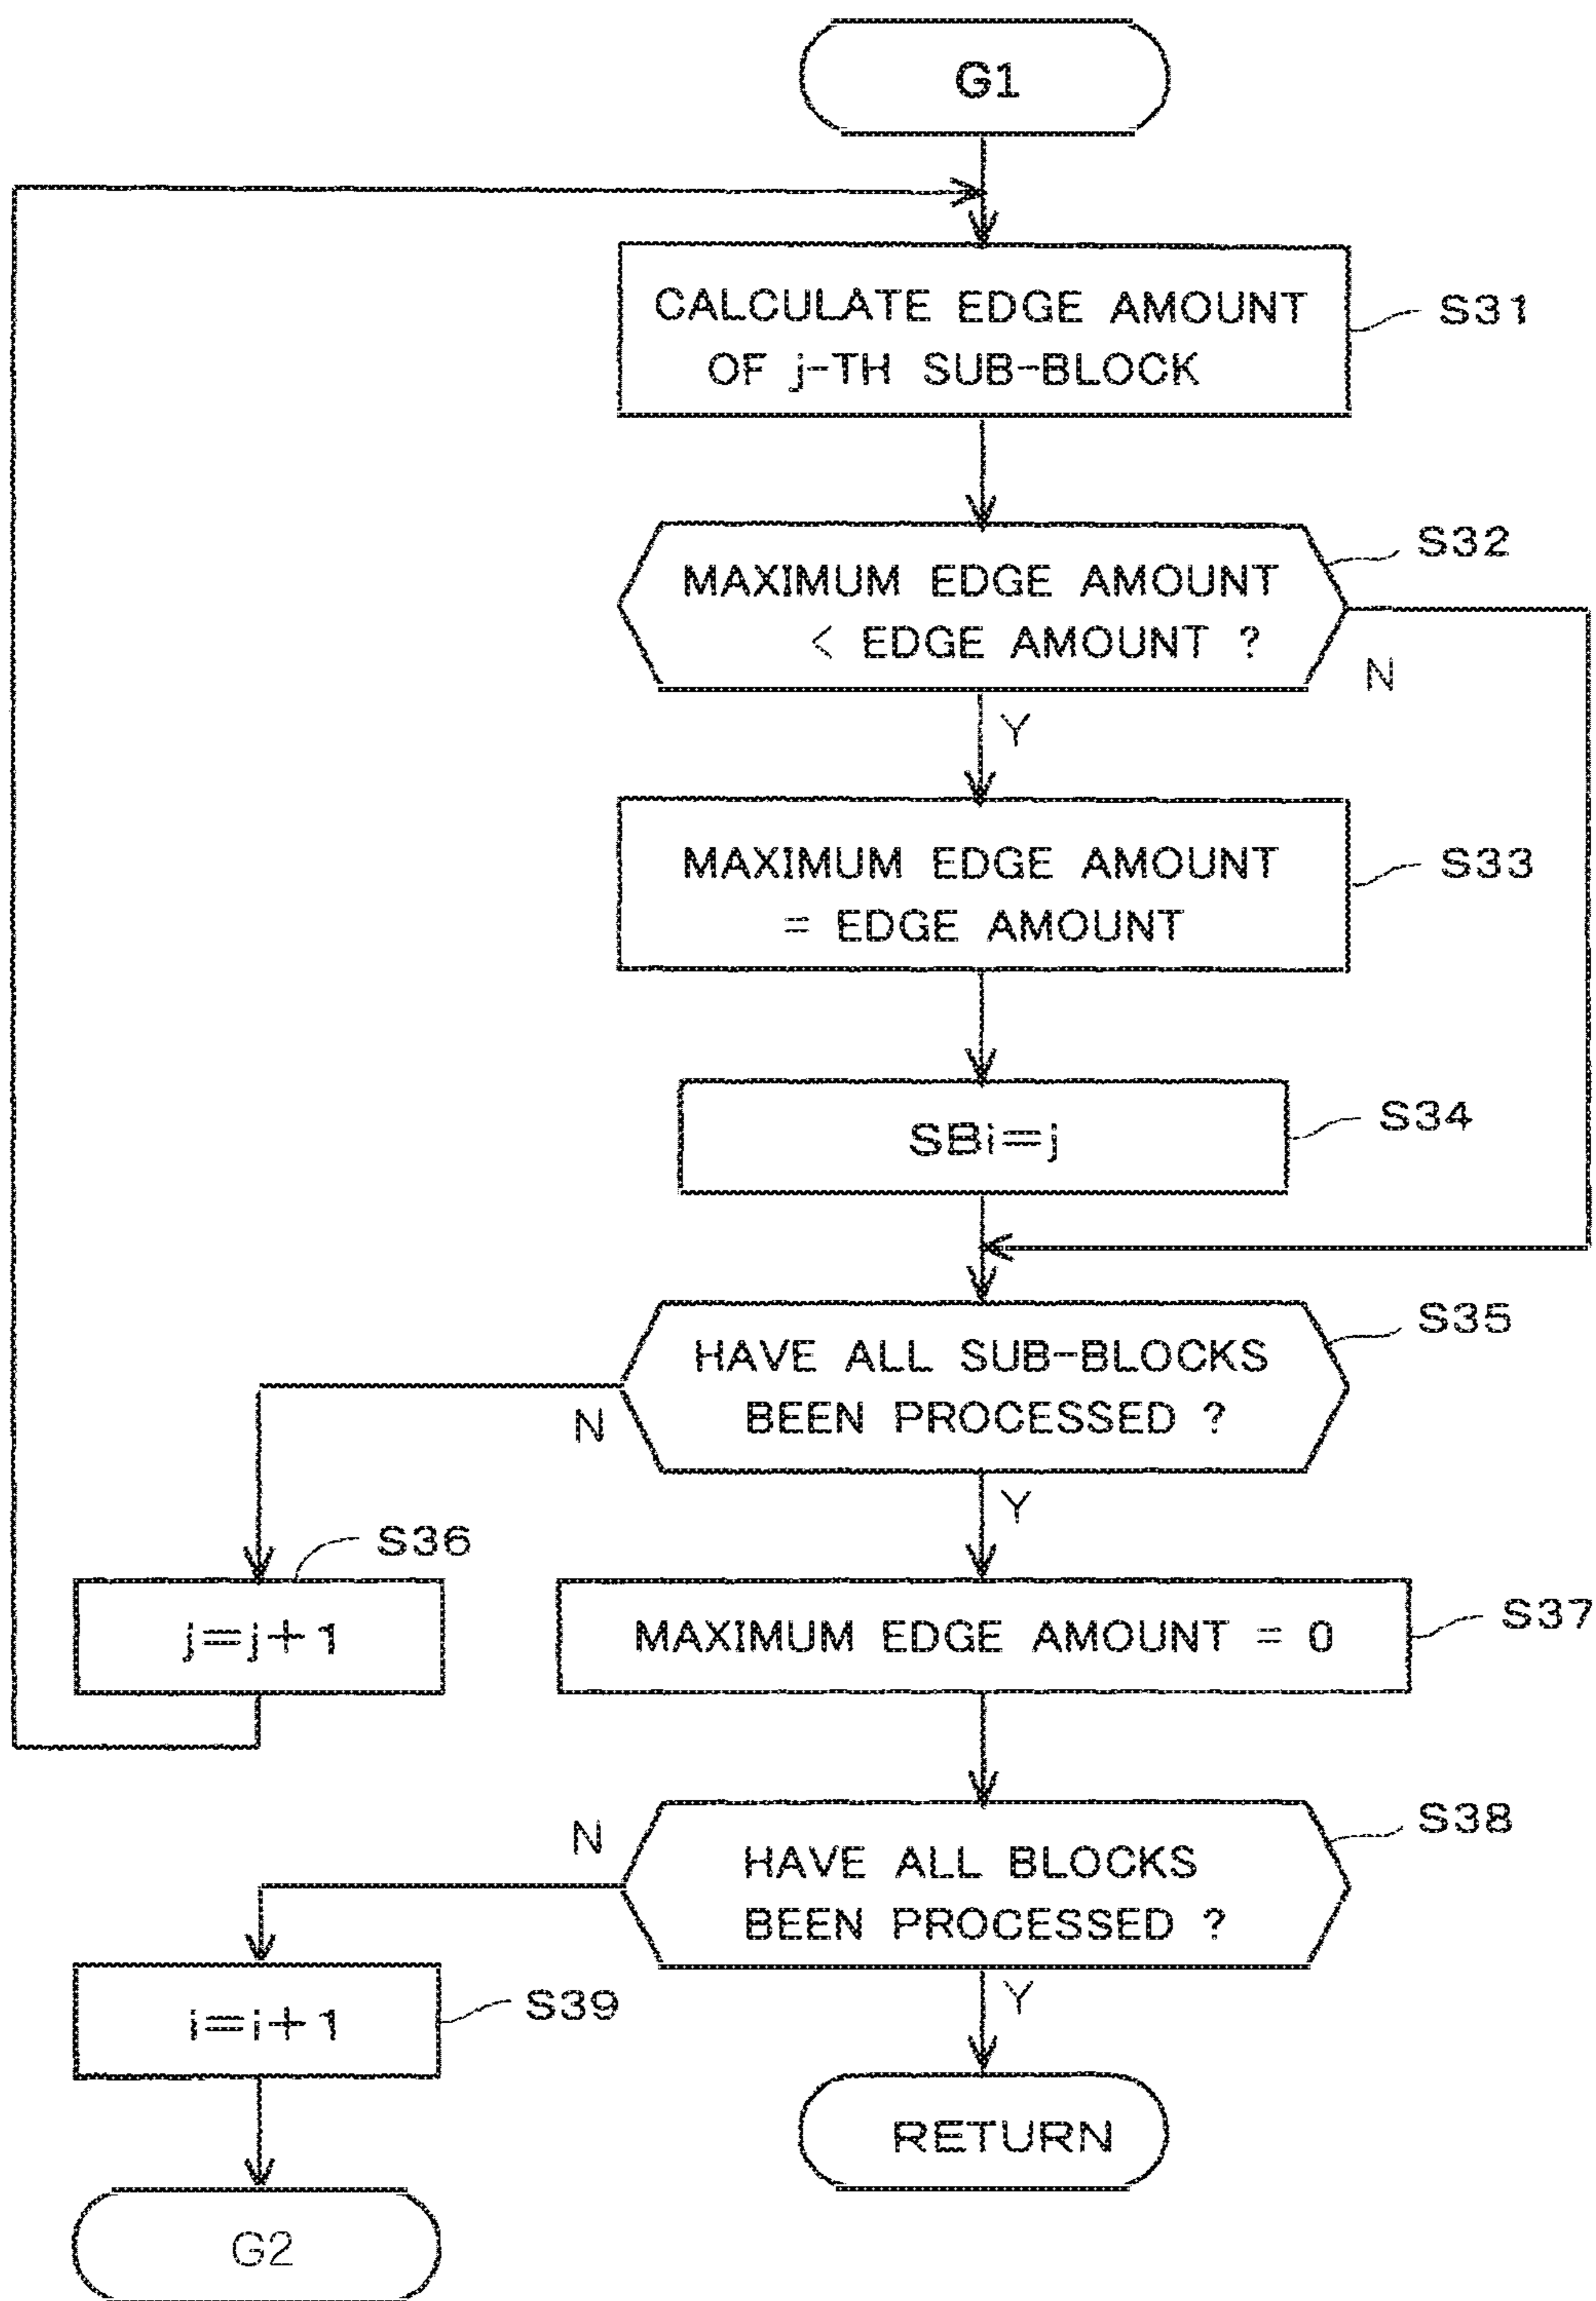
G1

CALCULATE EDGE AMOUNT OF j-TH SUB-BLOCK

S31

MAXIMUM EDGE AMOUNT < EDGE AMOUNT ?

S32

N

Y

MAXIMUM EDGE AMOUNT = EDGE AMOUNT

S33

SBi=j

S34

HAVE ALL SUB-BLOCKS BEEN PROCESSED ?

S35

N

Y

S36

j=j+1

MAXIMUM EDGE AMOUNT = 0

S37

N

HAVE ALL BLOCKS BEEN PROCESSED ?

S38

i=i+1

S39

Y

RETURN

G2